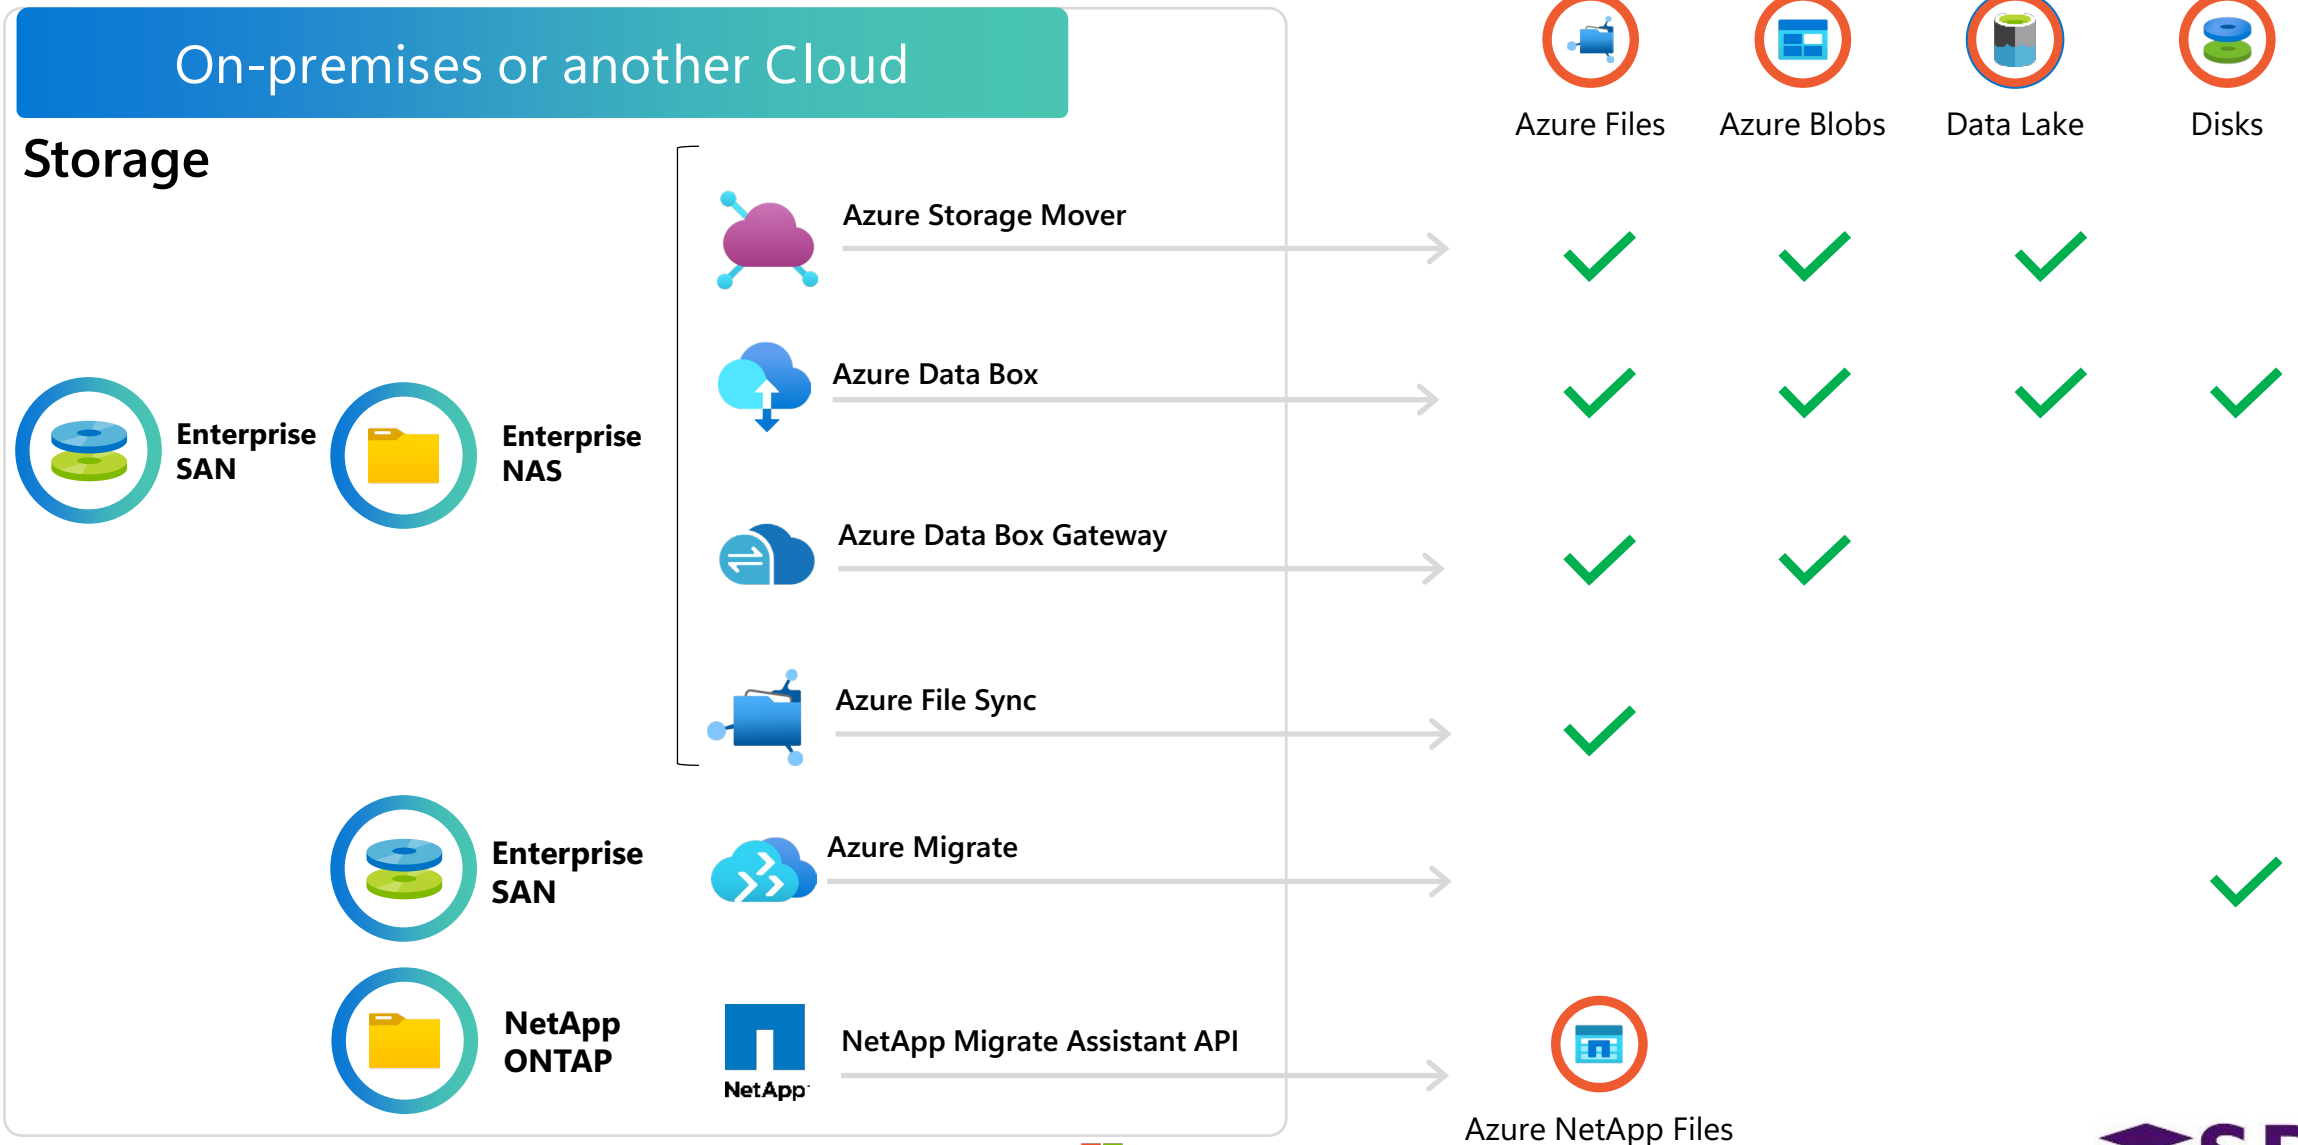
On-premises or another Cloud

Storage

Azure Files

Azure Blobs

Data Lake

Disks

Azure Storage Mover

Enterprise SAN

Enterprise NAS

Azure Data Box

Azure Data Box Gateway

Azure File Sync

Enterprise SAN

Azure Migrate

NetApp ONTAP

NetApp

NetApp Migrate Assistant API

Azure NetApp Files